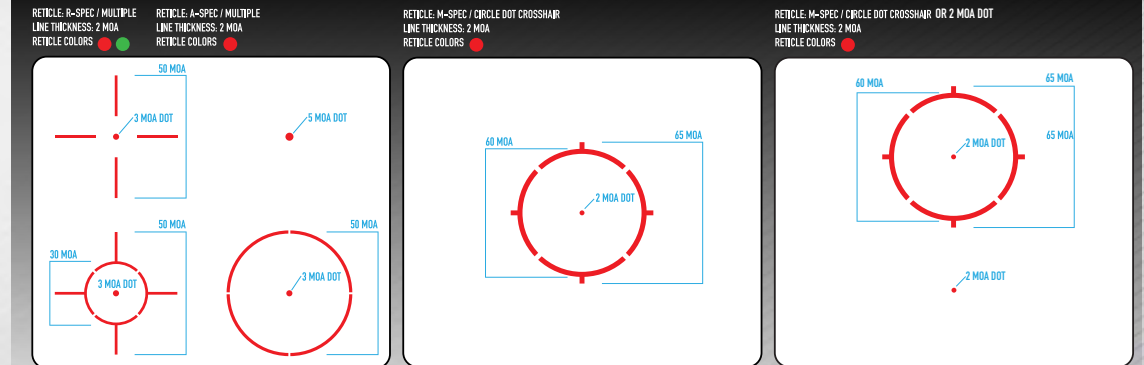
RETICLE: R-SPEC / MULTIPLE
LINE THICKNESS: 2 MOA
RETICLE COLORS

RETICLE: A-SPEC / MULTIPLE
LINE THICKNESS: 2 MOA
RETICLE COLORS

RETICLE: M-SPEC / CIRCLE DOT CROSSHAIR
LINE THICKNESS: 2 MOA
RETICLE COLORS

RETICLE: M-SPEC / CIRCLE DOT CROSSHAIR OR 2 MOA DOT
LINE THICKNESS: 2 MOA
RETICLE COLORS

50 MOA
3 MOA DOT
5 MOA DOT
50 MOA
30 MOA
3 MOA DOT
50 MOA
3 MOA DOT

60 MOA
65 MOA
2 MOA DOT

60 MOA
65 MOA
65 MOA
2 MOA DOT
2 MOA DOT